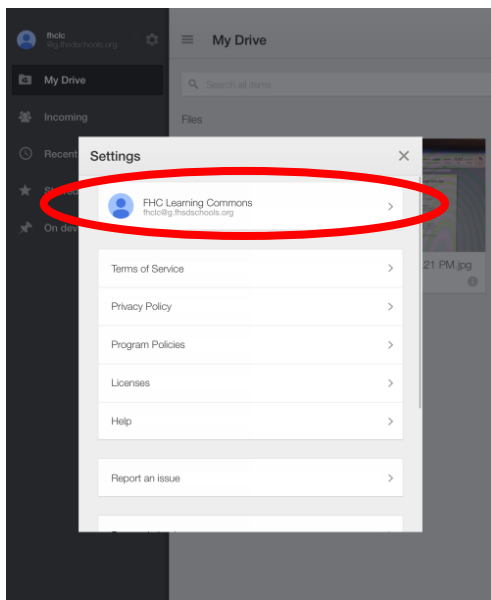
fhclc
fhclc@g.fhsdschools.org

My Drive

Incoming

Recent

St

On dev

My Drive

Search all items

Files

21 PM.jpg

Settings

FHC Learning Commons
fhclc@g.fhsdschools.org

Terms of Service

Privacy Policy

Program Policies

Licenses

Help

Report an issue

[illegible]